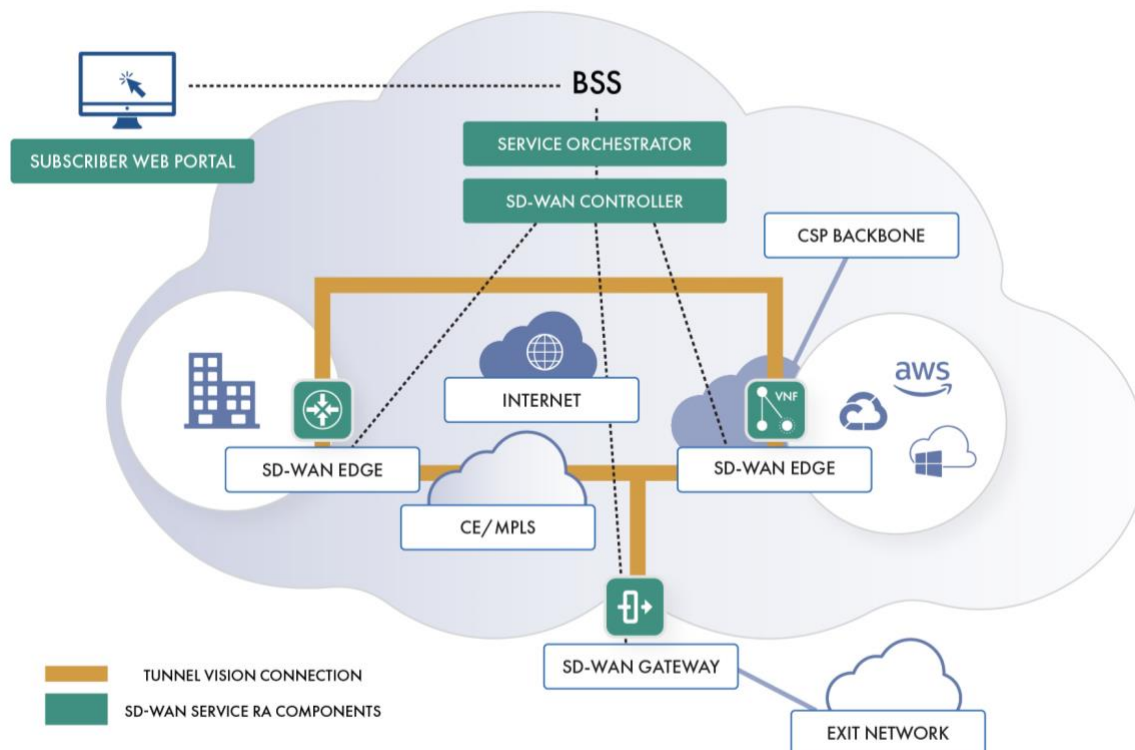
BSS

SUBSCRIBER WEB PORTAL

SERVICE ORCHESTRATOR

SD-WAN CONTROLLER

CSP BACKBONE

INTERNET

VNF

aws

SD-WAN EDGE

SD-WAN EDGE

CE/MPLS

SD-WAN GATEWAY

TUNNEL VISION CONNECTION

SD-WAN SERVICE RA COMPONENTS

EXIT NETWORK